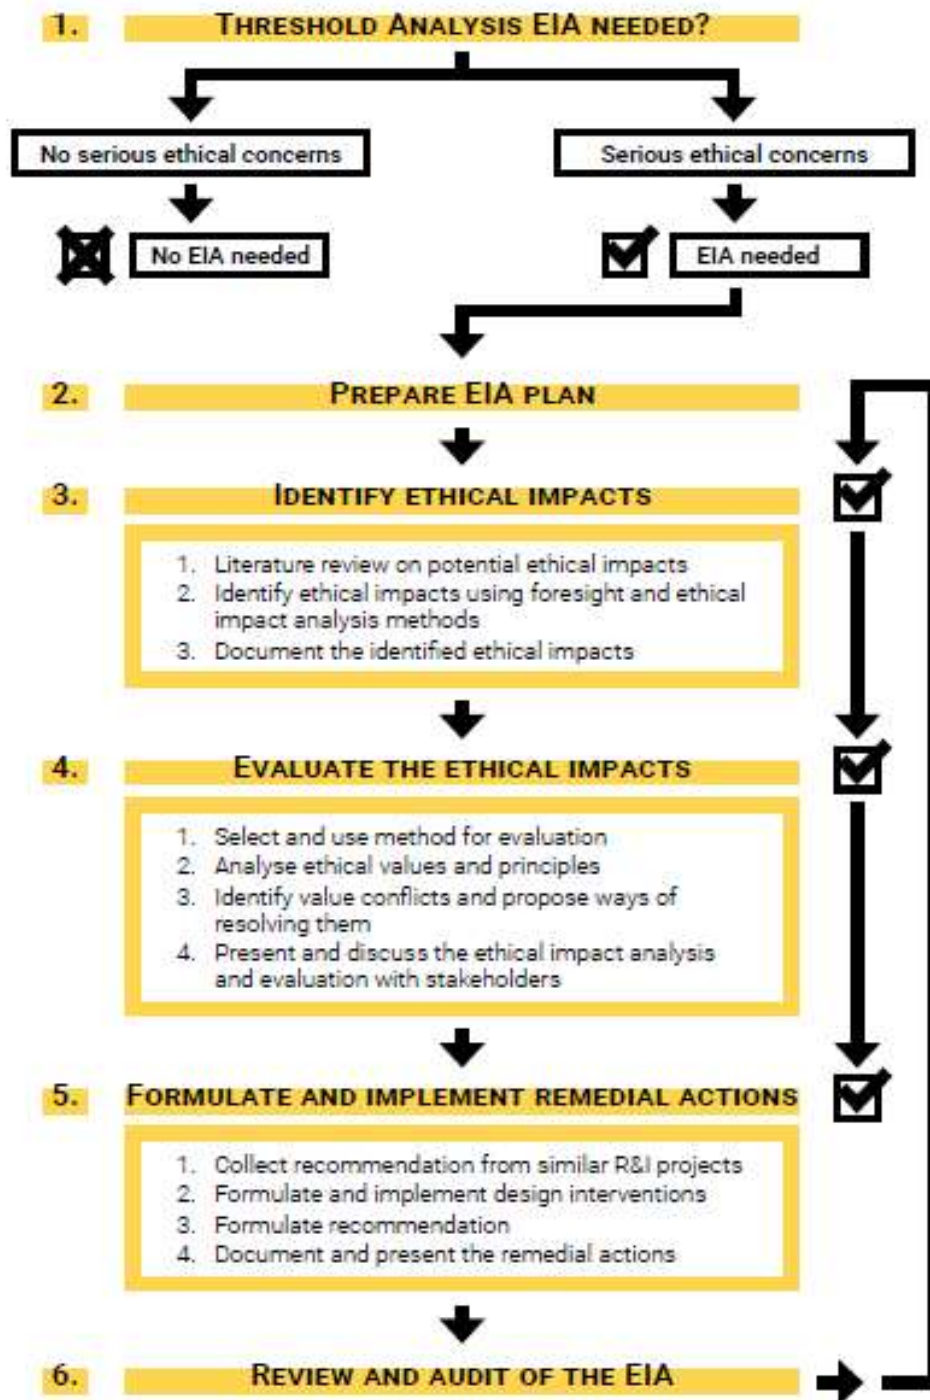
1. THRESHOLD ANALYSIS EIA NEEDED?

No serious ethical concerns

Serious ethical concerns

No EIA needed

EIA needed

2. PREPARE EIA PLAN

3. IDENTIFY ETHICAL IMPACTS

1. Literature review on potential ethical impacts
2. Identify ethical impacts using foresight and ethical impact analysis methods
3. Document the identified ethical impacts

4. EVALUATE THE ETHICAL IMPACTS

1. Select and use method for evaluation
2. Analyse ethical values and principles
3. Identify value conflicts and propose ways of resolving them
4. Present and discuss the ethical impact analysis and evaluation with stakeholders

5. FORMULATE AND IMPLEMENT REMEDIAL ACTIONS

1. Collect recommendation from similar R&I projects
2. Formulate and implement design interventions
3. Formulate recommendation
4. Document and present the remedial actions

6. REVIEW AND AUDIT OF THE EIA